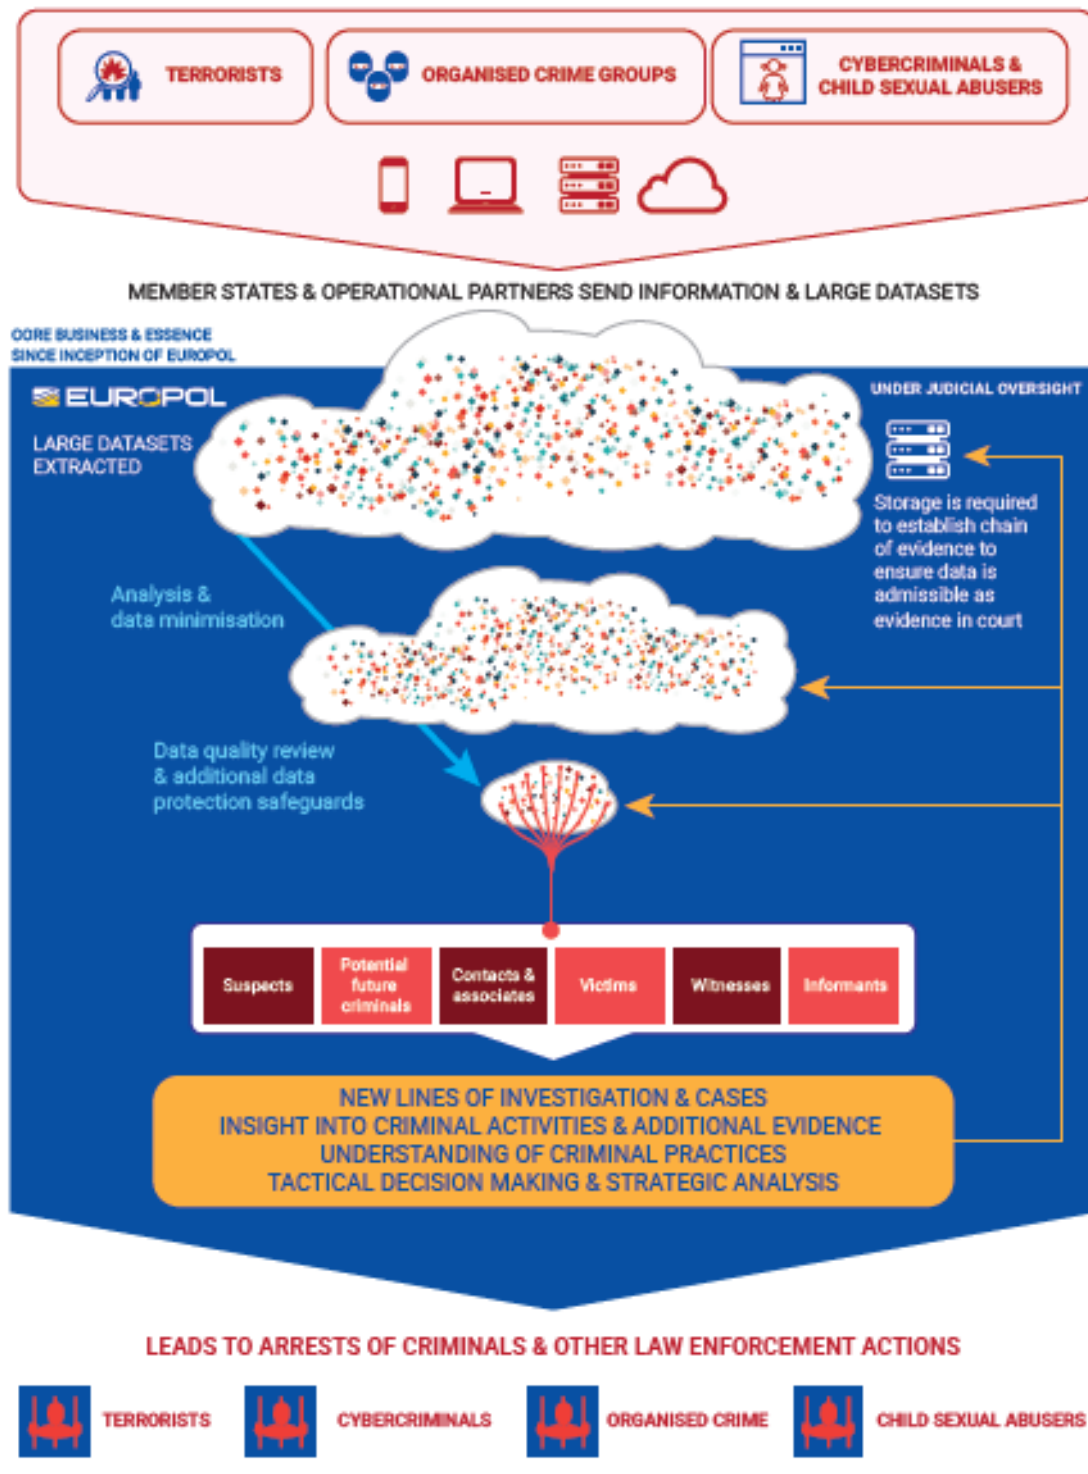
TERRORISTS

ORGANISED CRIME GROUPS

CYBERCRIMINALS & CHILD SEXUAL ABUSERS

MEMBER STATES & OPERATIONAL PARTNERS SEND INFORMATION & LARGE DATASETS

CORE BUSINESS & ESSENCE SINCE INCEPTION OF EUROPOL

EUROPOL

LARGE DATASETS EXTRACTED

UNDER JUDICIAL OVERSIGHT

Storage is required to establish chain of evidence to ensure data is admissible as evidence in court

Analysis & data minimisation

Data quality review & additional data protection safeguards

| Suspects | Potential future criminals | Contacts & associates | Victims | Witnesses | Informants |
|---|---|---|---|---|---|

NEW LINES OF INVESTIGATION & CASES
INSIGHT INTO CRIMINAL ACTIVITIES & ADDITIONAL EVIDENCE
UNDERSTANDING OF CRIMINAL PRACTICES
TACTICAL DECISION MAKING & STRATEGIC ANALYSIS

LEADS TO ARRESTS OF CRIMINALS & OTHER LAW ENFORCEMENT ACTIONS

TERRORISTS

CYBERCRIMINALS

ORGANISED CRIME

CHILD SEXUAL ABUSERS